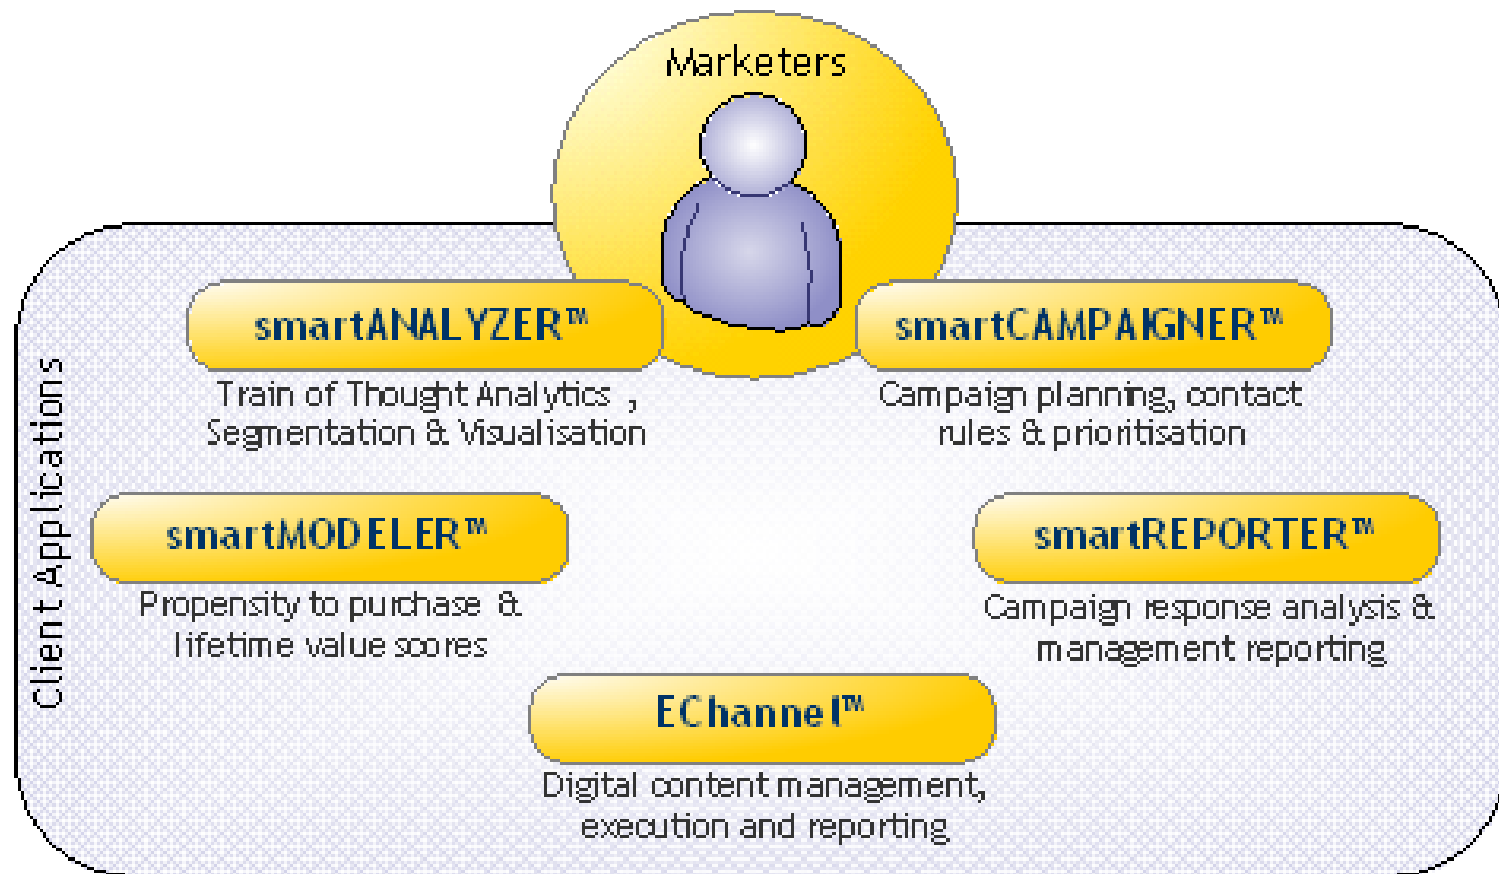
Marketers

Client Applications

smartANALYZER™

Train of Thought Analytics , Segmentation & Visualisation

smartCAMPAIGNER™

Campaign planning, contact rules & prioritisation

smartMODELER™

Propensity to purchase & lifetime value scores

smartREPORTER™

Campaign response analysis & management reporting

EChannel™

Digital content management, execution and reporting